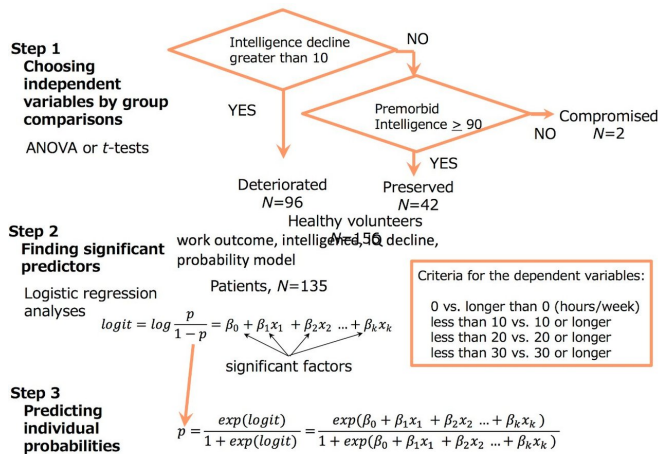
Step 1
Choosing independent variables by group comparisons

ANOVA or $t$-tests

Intelligence decline greater than 10

NO

YES

Premorbid Intelligence $\geq 90$

NO

Compromised
$N$=2

YES

Deteriorated
$N$=96

Preserved
$N$=42

Healthy volunteers
$N$=156

Step 2
Finding significant predictors

work outcome, intelligence, IQ decline, probability model

Logistic regression analyses

Patients, $N$=135

$logit = log\frac{p}{1-p} = \beta_0 + \beta_1 x_1 + \beta_2 x_2 \ldots + \beta_k x_k$

significant factors

Criteria for the dependent variables:
0 vs. longer than 0 (hours/week)
less than 10 vs. 10 or longer
less than 20 vs. 20 or longer
less than 30 vs. 30 or longer

Step 3
Predicting individual probabilities

$p = \frac{exp(logit)}{1+exp(logit)} = \frac{exp(\beta_0 + \beta_1 x_1 + \beta_2 x_2 \ldots + \beta_k x_k)}{1+exp(\beta_0 + \beta_1 x_1 + \beta_2 x_2 \ldots + \beta_k x_k)}$